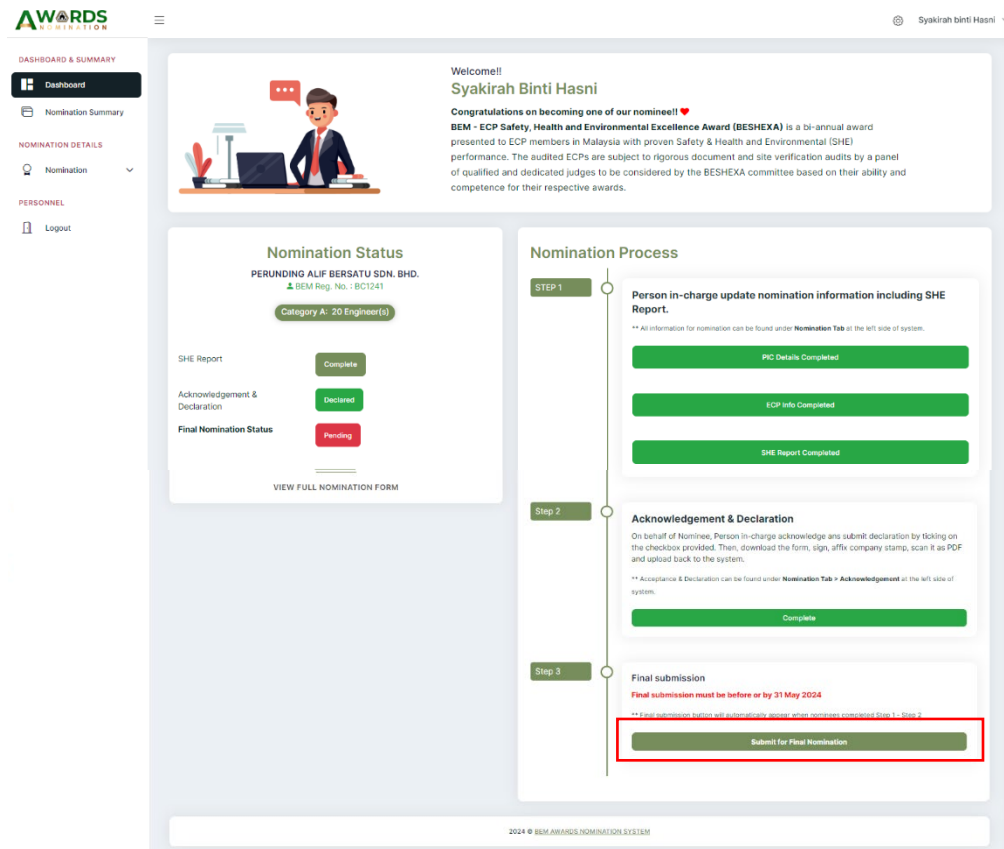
AWARDS
NOMINATION

Syakirah binti Hasni

DASHBOARD & SUMMARY
Dashboard
Nomination Summary
NOMINATION DETAILS
Nomination
PERSONNEL
Logout

Welcome!!
Syakirah Binti Hasni
Congratulations on becoming one of our nominee!! ♥
BEM - ECP Safety, Health and Environmental Excellence Award (BESHEXA) is a bi-annual award presented to ECP members in Malaysia with proven Safety & Health and Environmental (SHE) performance. The audited ECPs are subject to rigorous document and site verification audits by a panel of qualified and dedicated judges to be considered by the BESHEXA committee based on their ability and competence for their respective awards.

Nomination Status
PERUNDING ALIF BERSATU SDN. BHD.
BEM Reg. No. : BC1241
Category A: 20 Engineer(s)

| SHE Report | Complete |
| Acknowledgement & Declaration | Declared |
| Final Nomination Status | Pending |

VIEW FULL NOMINATION FORM

Nomination Process

STEP 1
Person in-charge update nomination information including SHE Report.
** All information for nomination can be found under Nomination Tab at the left side of system.
PIC Details Completed
ECP Info Completed
SHE Report Completed

Step 2
Acknowledgement & Declaration
On behalf of Nominee, Person in-charge acknowledge ans submit declaration by ticking on the checkbox provided. Then, download the form, sign, affix company stamp, scan it as PDF and upload back to the system.
** Acceptance & Declaration can be found under Nomination Tab > Acknowledgement at the left side of system.
Complete

Step 3
Final submission
Final submission must be before or by 31 May 2024
** Final submission button will automatically appear when nominees completed Step 1 - Step 2
Submit for Final Nomination

2024 © BEM AWARDS NOMINATION SYSTEM